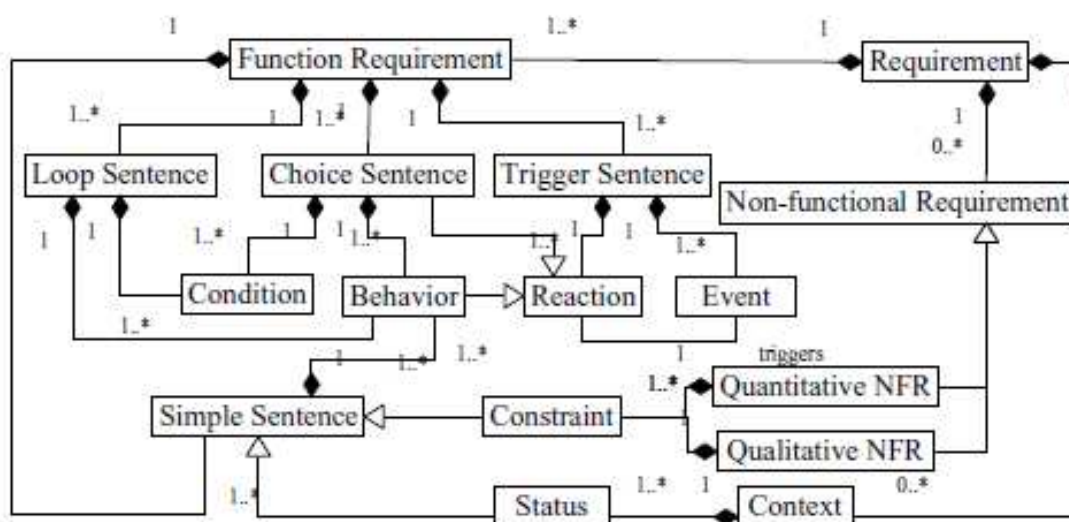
1
1..*
1
Function Requirement
Requirement
1..*
1
1..*
1
1..*
1
0..*
Loop Sentence
Choice Sentence
Trigger Sentence
Non-functional Requirement
1
1
1..*
1
1
1..*
1..*
1
1..*
Condition
Behavior
Reaction
Event
1..*
1
1..*
1..*
1
triggers
1..*
Quantitative NFR
Simple Sentence
Constraint
Qualitative NFR
0..*
1..*
1..*
1
Status
Context